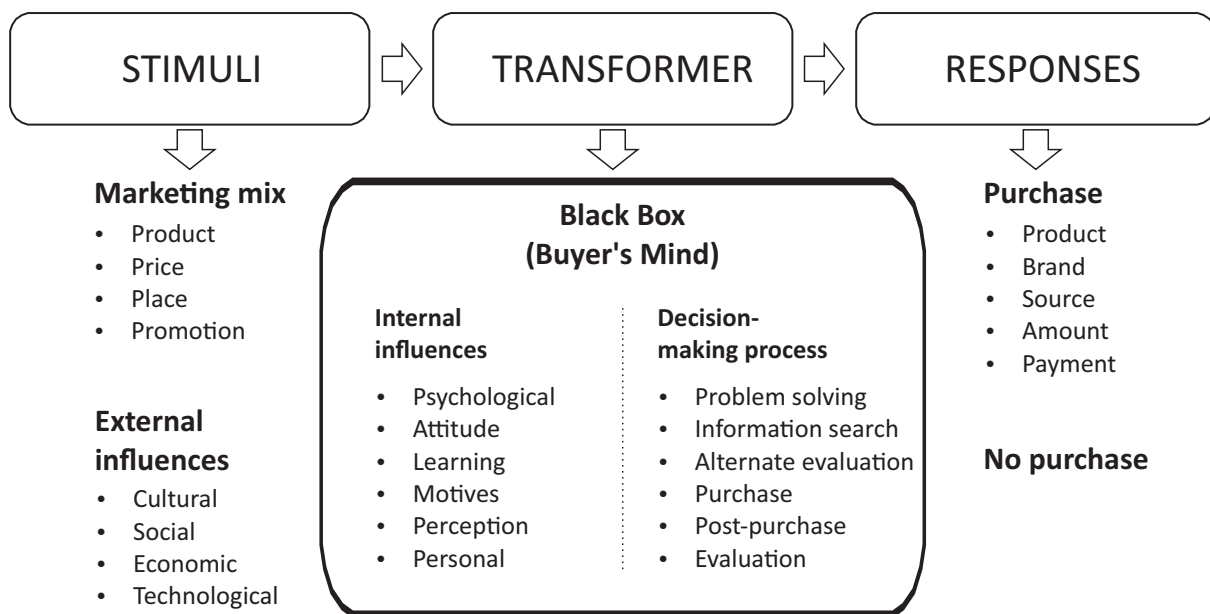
STIMULI

TRANSFORMER

RESPONSES

**Marketing mix**
- Product
- Price
- Place
- Promotion

**External influences**
- Cultural
- Social
- Economic
- Technological

**Black Box (Buyer's Mind)**

**Internal influences**
- Psychological
- Attitude
- Learning
- Motives
- Perception
- Personal

**Decision-making process**
- Problem solving
- Information search
- Alternate evaluation
- Purchase
- Post-purchase
- Evaluation

**Purchase**
- Product
- Brand
- Source
- Amount
- Payment

**No purchase**